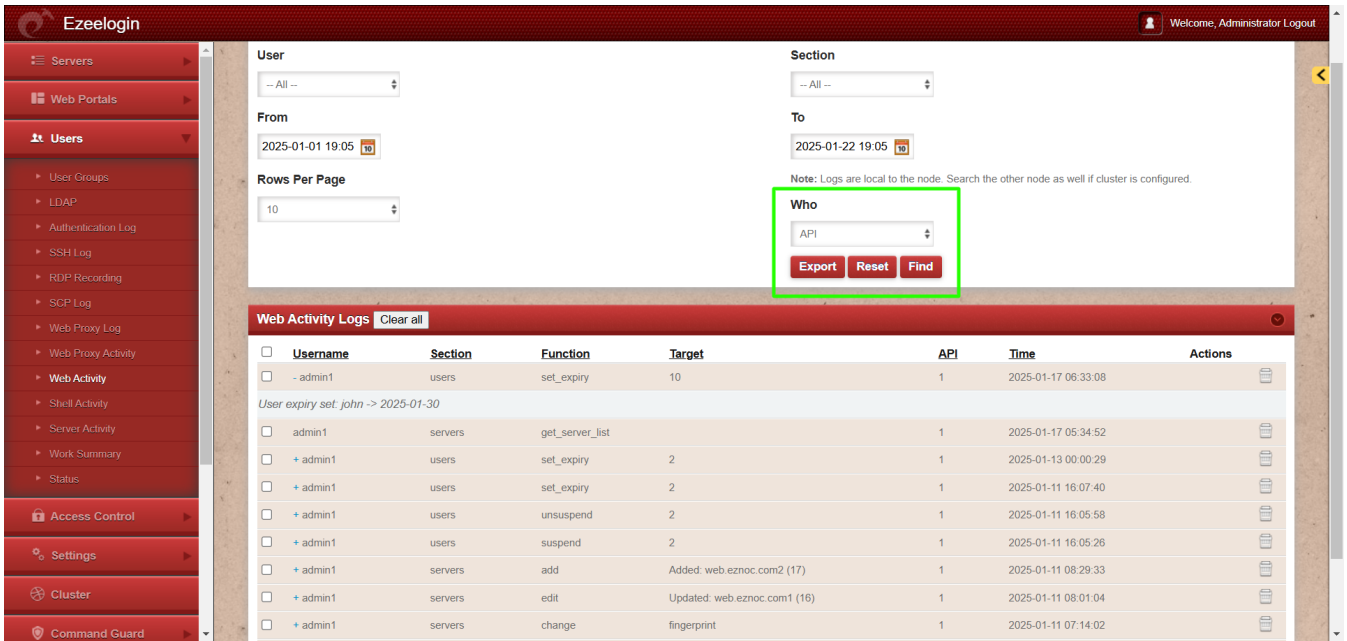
Ezeelogin

Welcome, Administrator Logout

Servers
Web Portals
Users
User Groups
LDAP
Authentication Log
SSH Log
RDP Recording
SCP Log
Web Proxy Log
Web Proxy Activity
Web Activity
Shell Activity
Server Activity
Work Summary
Status
Access Control
Settings
Cluster
Command Guard

User
-- All --
From
2025-01-01 19:05
Rows Per Page
10

Section
-- All --
To
2025-01-22 19:05
Note: Logs are local to the node. Search the other node as well if cluster is configured.
Who
API
Export Reset Find

Web Activity Logs Clear all

| | Username | Section | Function | Target | API | Time | Actions |
|---|---|---|---|---|---|---|---|
| | - admin1 | users | set_expiry | 10 | 1 | 2025-01-17 06:33:08 | |
| User expiry set: john -> 2025-01-30 | | | | | | | |
| | admin1 | servers | get_server_list | | 1 | 2025-01-17 05:34:52 | |
| | + admin1 | users | set_expiry | 2 | 1 | 2025-01-13 00:00:29 | |
| | + admin1 | users | set_expiry | 2 | 1 | 2025-01-11 16:07:40 | |
| | + admin1 | users | unsuspend | 2 | 1 | 2025-01-11 16:05:58 | |
| | + admin1 | users | suspend | 2 | 1 | 2025-01-11 16:05:26 | |
| | + admin1 | servers | add | Added: web.eznoc.com2 (17) | 1 | 2025-01-11 08:29:33 | |
| | + admin1 | servers | edit | Updated: web.eznoc.com1 (16) | 1 | 2025-01-11 08:01:04 | |
| | + admin1 | servers | change | fingerprint | 1 | 2025-01-11 07:14:02 | |